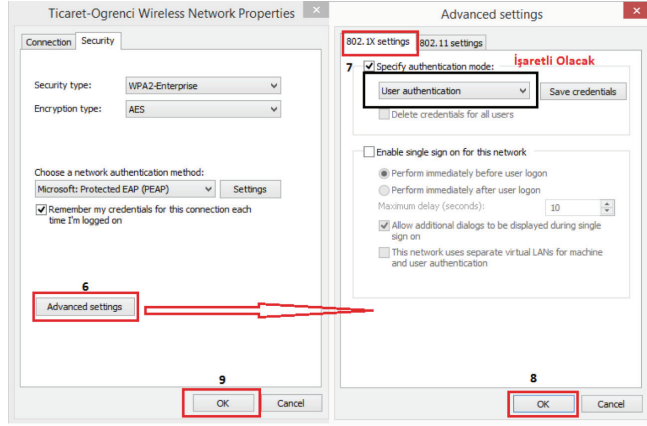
Ticaret-Ogrenci Wireless Network Properties

Connection Security

Security type: WPA2-Enterprise

Encryption type: AES

Choose a network authentication method:

Microsoft: Protected EAP (PEAP) Settings

Remember my credentials for this connection each time I'm logged on

6

Advanced settings

9

OK Cancel

Advanced settings

802.1X settings 802.11 settings

İşaretli Olacak

7 Specify authentication mode:

User authentication Save credentials

Delete credentials for all users

Enable single sign on for this network

Perform immediately before user logon

Perform immediately after user logon

Maximum delay (seconds): 10

Allow additional dialogs to be displayed during single sign on

This network uses separate virtual LANs for machine and user authentication

8

OK Cancel